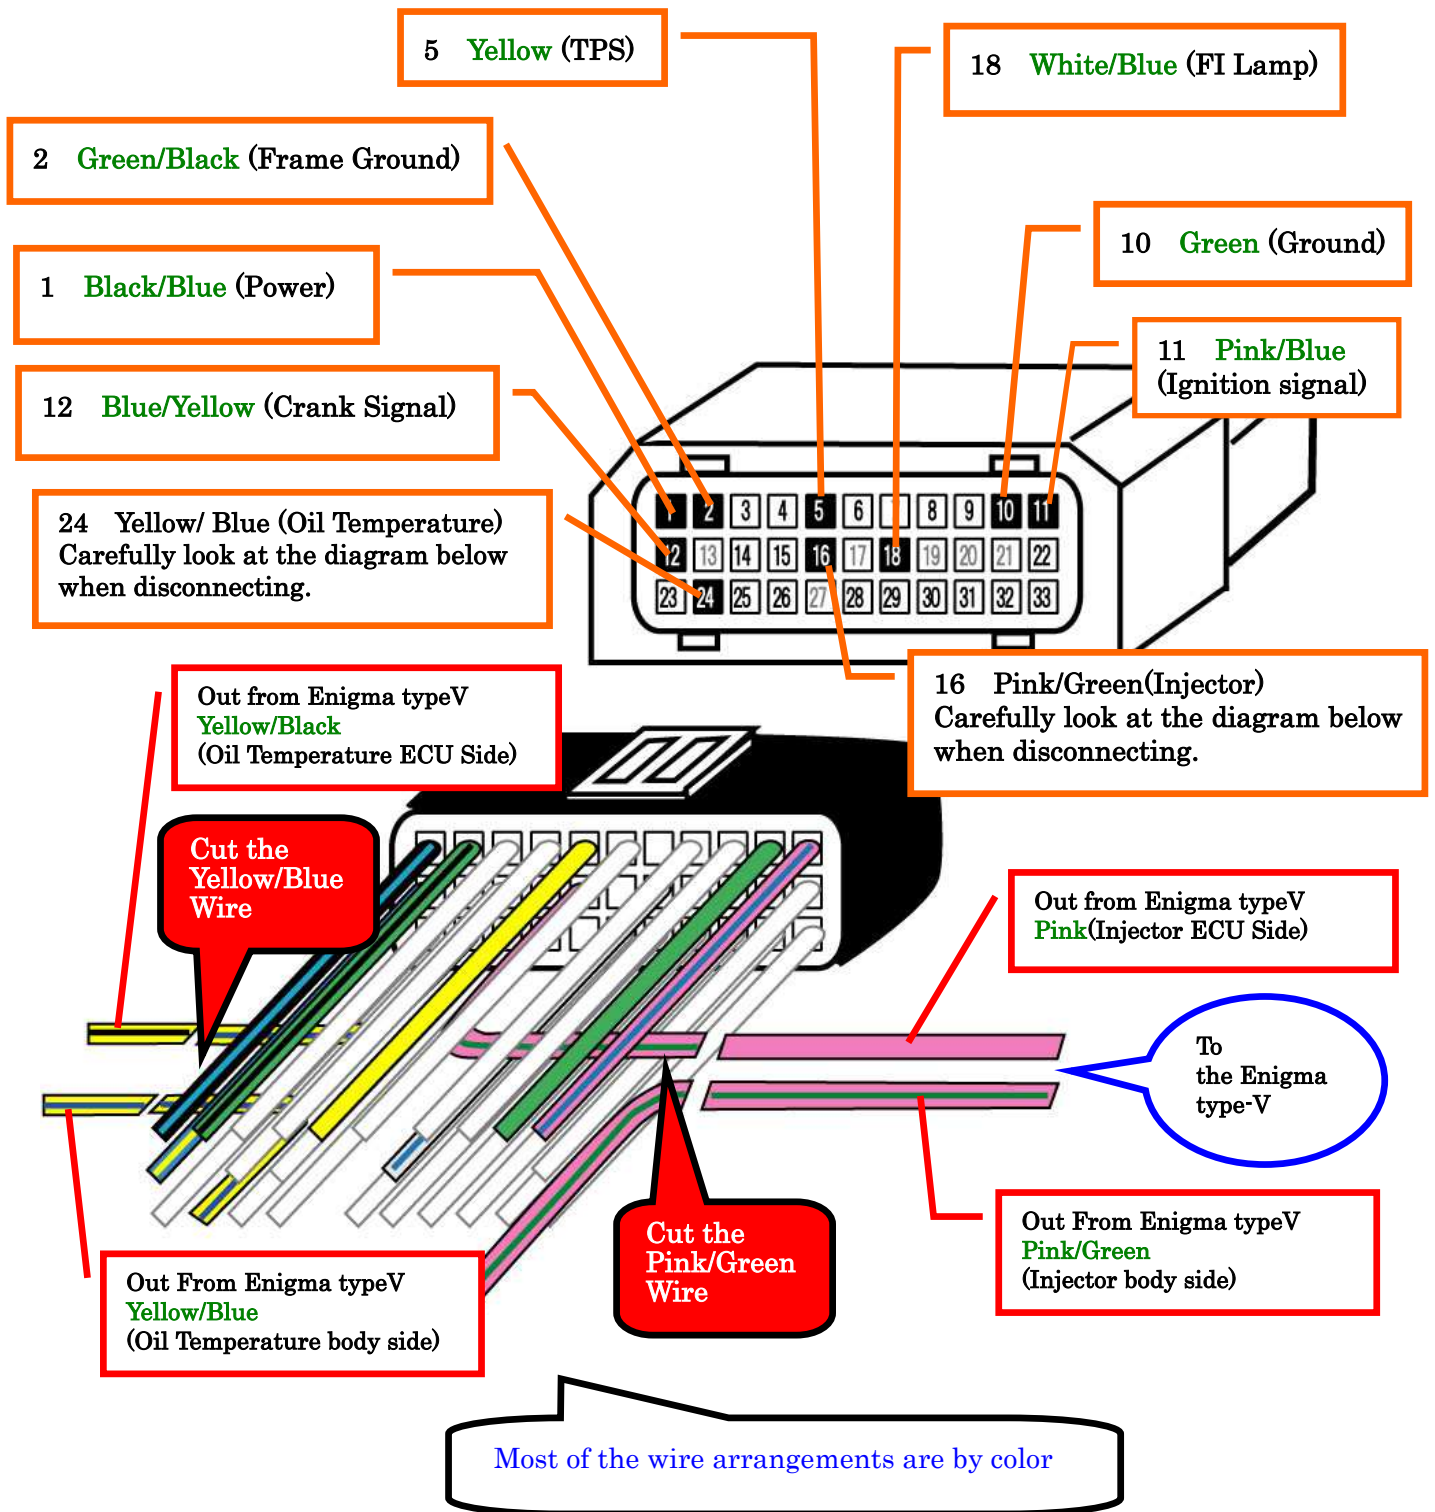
5 Yellow (TPS)

18 White/Blue (FI Lamp)

2 Green/Black (Frame Ground)

10 Green (Ground)

1 Black/Blue (Power)

11 Pink/Blue (Ignition signal)

12 Blue/Yellow (Crank Signal)

24 Yellow/ Blue (Oil Temperature) Carefully look at the diagram below when disconnecting.

1 2 3 4 5 6 8 9 10 11
12 13 14 15 16 17 18 19 20 21 22
23 24 25 26 27 28 29 30 31 32 33

16 Pink/Green(Injector) Carefully look at the diagram below when disconnecting.

Out from Enigma typeV
Yellow/Black
(Oil Temperature ECU Side)

Cut the Yellow/Blue Wire

Out from Enigma typeV
Pink(Injector ECU Side)

To the Enigma type-V

Out From Enigma typeV
Pink/Green
(Injector body side)

Cut the Pink/Green Wire

Out From Enigma typeV
Yellow/Blue
(Oil Temperature body side)

Most of the wire arrangements are by color